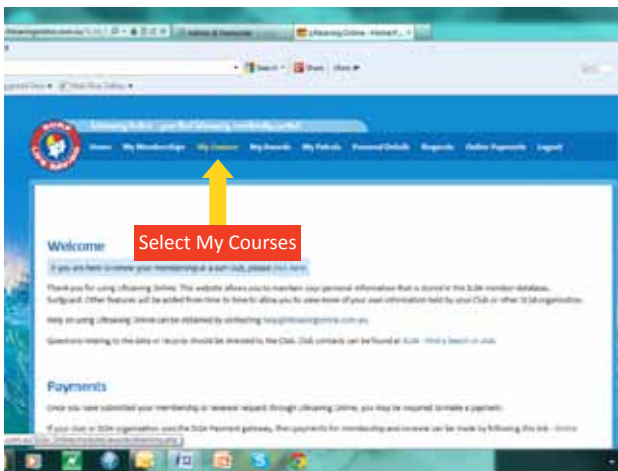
Lifesaving Online - Home/f...

Search · Share · More

Lifesaving Online - your link to lifesaving membership online!

Home My Memberships My Courses My Awards My Patrols Personal Details Requests Online Payments Logout

Select My Courses

Welcome

If you are here to renew your membership at a surf club, please click here.

Thank you for using Lifesaving Online. This website allows you to maintain your personal information that is stored in the SLSA member database, Surfguard. Other features will be added from time to time to allow you to view more of your own information held by your Club or other SLSA organisation.

Help on using Lifesaving Online can be obtained by contacting help@lifesavingonline.com.au.

Questions relating to the data or records should be directed to the Club. Club contacts can be found at SLSA - Find a beach or club.

Payments

Once you have submitted your membership or renewal request through Lifesaving Online, you may be required to make a payment.

If your club or SLSA organisation uses the SLSA Payment gateway, then payments for membership and renewal can be made by following this link - Online